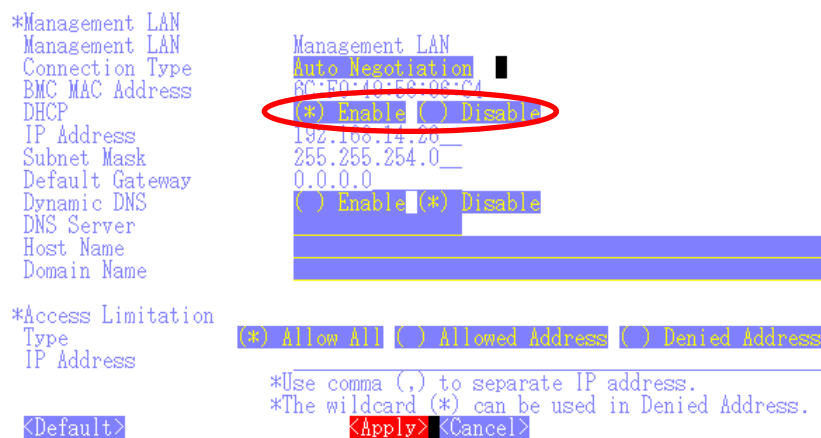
*Management LAN
Management LAN Management LAN
Connection Type Auto Negotiation
BMC MAC Address 6C:F0:49:56:96:C4
DHCP (*) Enable ( ) Disable
IP Address 192.168.14.26__
Subnet Mask 255.255.254.0__
Default Gateway 0.0.0.0
Dynamic DNS ( ) Enable (*) Disable
DNS Server
Host Name
Domain Name

*Access Limitation
Type (*) Allow All ( ) Allowed Address ( ) Denied Address
IP Address
*Use comma (,) to separate IP address.
*The wildcard (*) can be used in Denied Address.
<Default> <Apply> <Cancel>